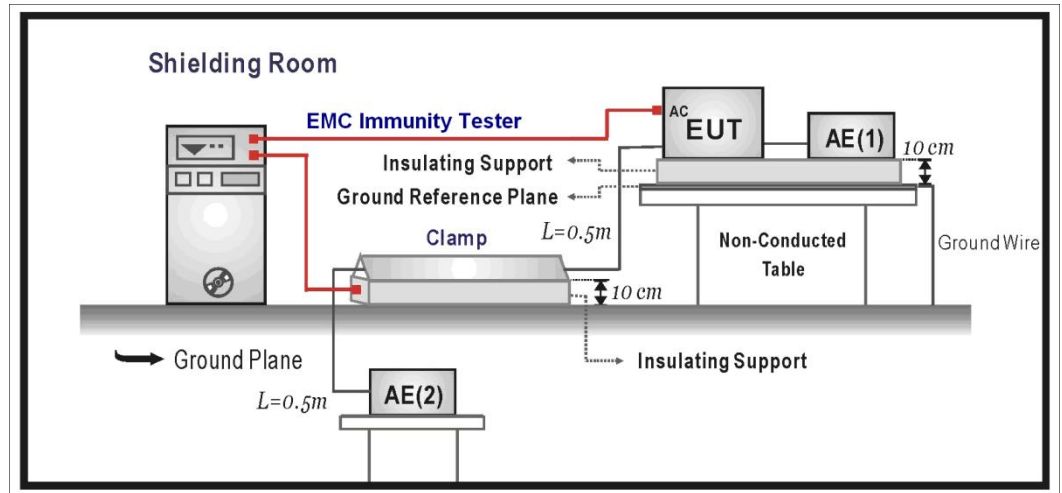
Shielding Room

EMC Immunity Tester

AC EUT

AE(1)

10 cm

Insulating Support

Ground Reference Plane

$L=0.5m$

Clamp

Non-Conducted Table

Ground Wire

10 cm

Ground Plane

Insulating Support

$L=0.5m$

AE(2)